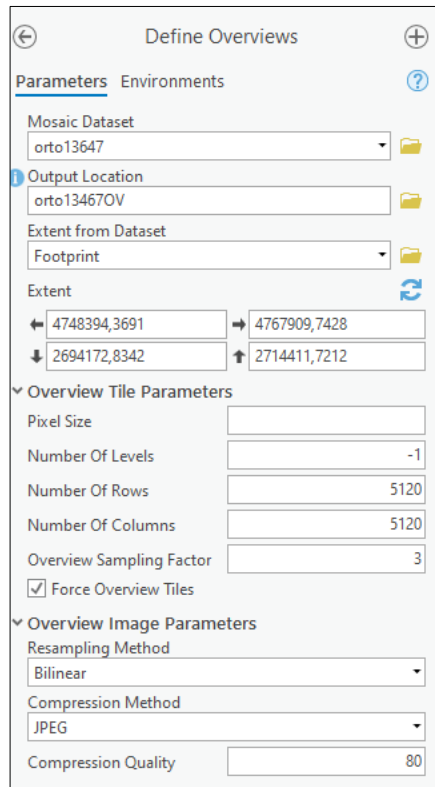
Define Overviews

Parameters Environments

Mosaic Dataset
orto13647

Output Location
orto13467OV

Extent from Dataset
Footprint

Extent
4748394,3691
4767909,7428
2694172,8342
2714411,7212

Overview Tile Parameters

Pixel Size

Number Of Levels -1

Number Of Rows 5120

Number Of Columns 5120

Overview Sampling Factor 3

Force Overview Tiles

Overview Image Parameters

Resampling Method
Bilinear

Compression Method
JPEG

Compression Quality 80